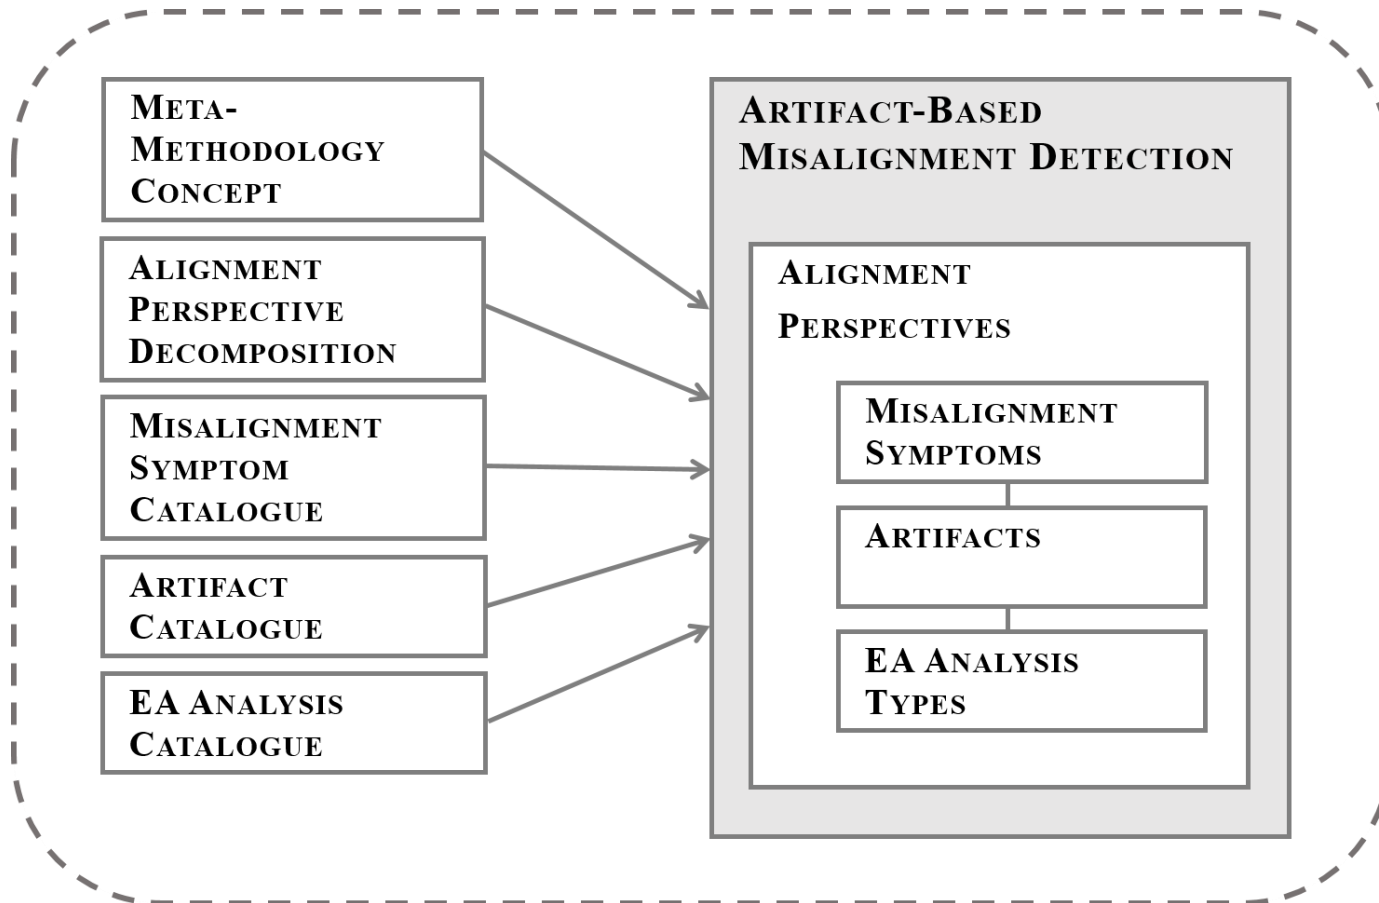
Meta-Methodology Concept

Alignment Perspective Decomposition

Misalignment Symptom Catalogue

Artifact Catalogue

EA Analysis Catalogue

Artifact-Based Misalignment Detection

Alignment Perspectives

Misalignment Symptoms

Artifacts

EA Analysis Types